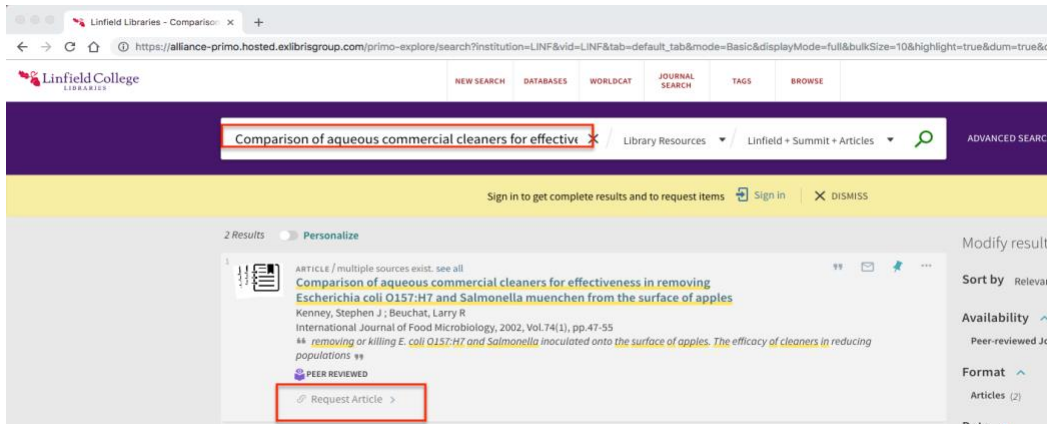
Linfield Libraries - Comparison ×

https://alliance-primo.hosted.exlibrisgroup.com/primo-explore/search?institution=LINF&vid=LINF&tab=default_tab&mode=Basic&displayMode=full&bulkSize=10&highlight=true&dum=true&

Linfield College LIBRARIES

NEW SEARCH DATABASES WORLDCAT JOURNAL SEARCH TAGS BROWSE

Comparison of aqueous commercial cleaners for effective ×

Library Resources ▾ Linfield + Summit + Articles ▾

ADVANCED SEARC

Sign in to get complete results and to request items Sign in × DISMISS

2 Results Personalize

Modify result

1

ARTICLE / multiple sources exist. see all

Comparison of aqueous commercial cleaners for effectiveness in removing Escherichia coli O157:H7 and Salmonella muenchen from the surface of apples

Kenney, Stephen J ; Beuchat, Larry R

International Journal of Food Microbiology, 2002, Vol.74(1), pp.47-55

" removing or killing E. coli O157:H7 and Salmonella inoculated onto the surface of apples. The efficacy of cleaners in reducing populations "

PEER REVIEWED

Request Article >

Sort by Relevar

Availability

Peer-reviewed Jo

Format

Articles (2)